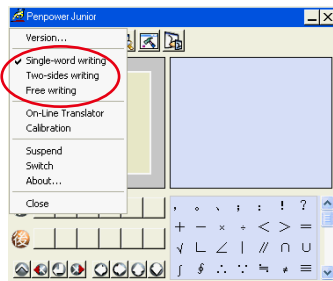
Penpower Junior

Version...

Single-word writing
Two-sides writing
Free writing

On-Line Translator
Calibration

Suspend
Switch
About...

Close

, 。 、 ; : ! ?
+ − × ÷ < > =
√ ∟ ∠ | // ∩ ∪
∫ ∮ ∴ ∵ ≒ ≠ ≡